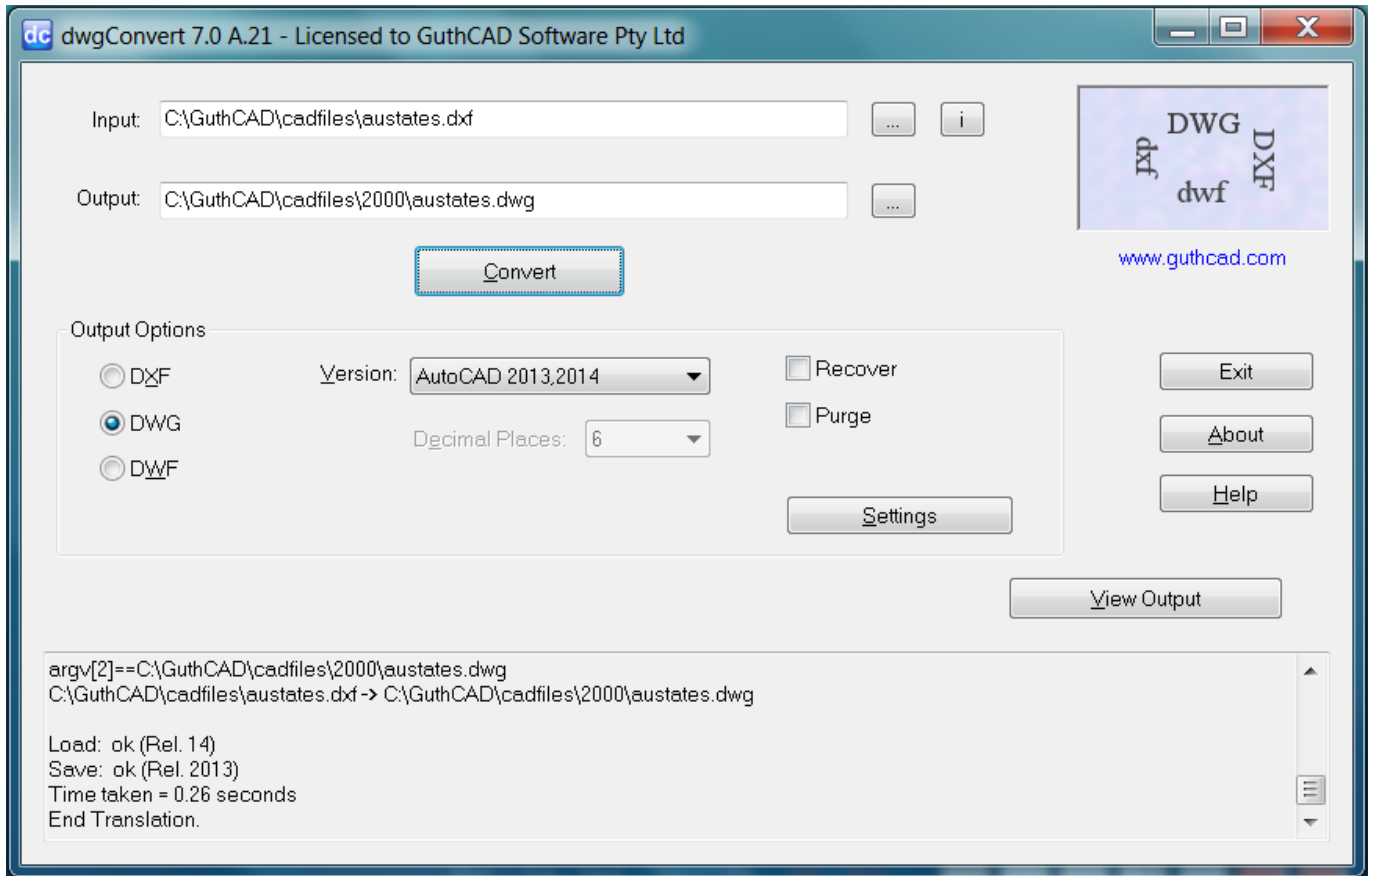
dc dwgConvert 7.0 A.21 - Licensed to GuthCAD Software Pty Ltd

Input: C:\GuthCAD\cadfiles\austates.dxf ... i

Output: C:\GuthCAD\cadfiles\2000\austates.dwg ...

Convert

DWG dxf DXF dwf

www.guthcad.com

Output Options

DXF

DWG

DWF

Version: AutoCAD 2013,2014

Decimal Places: 6

Recover

Purge

Settings

Exit

About

Help

View Output

argv[2]==C:\GuthCAD\cadfiles\2000\austates.dwg
C:\GuthCAD\cadfiles\austates.dxf -> C:\GuthCAD\cadfiles\2000\austates.dwg

Load: ok (Rel. 14)
Save: ok (Rel. 2013)
Time taken = 0.26 seconds
End Translation.